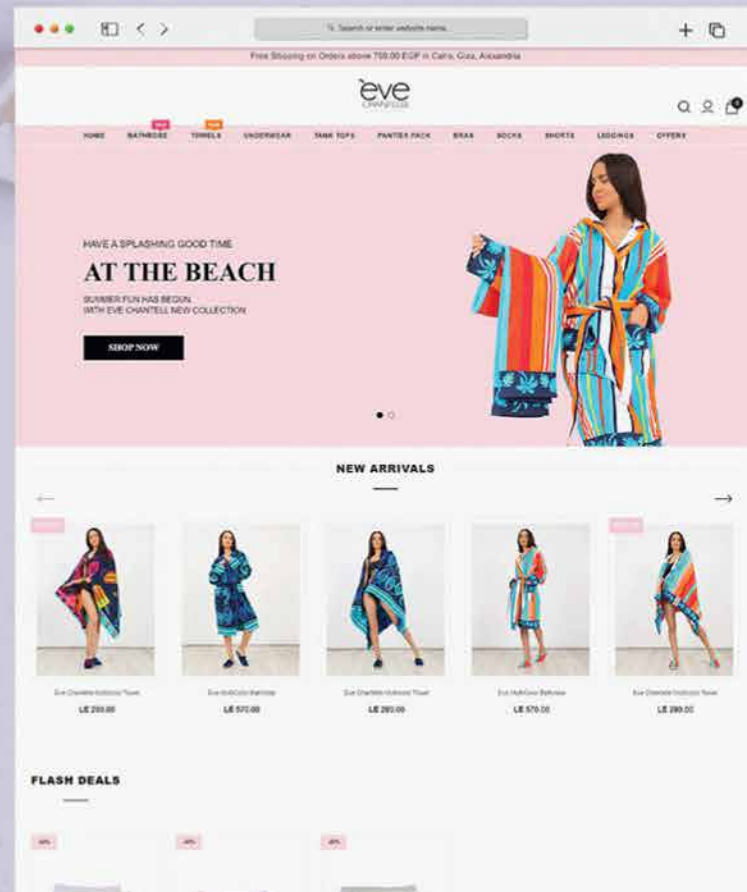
Search or enter website name

Free Shipping on Orders above 700.00 EGP in Cairo, Giza, Alexandria

ève CHANTELLE

HOME BATHROBE TOWELS UNDERWEAR TANK TOPS PANTIES PACK BRAS SOCKS SHORTS LEGGINGS OFFERS

HAVE A SPLASHING GOOD TIME

AT THE BEACH

SUMMER FUN HAS BEGUN
WITH EVE CHANTELL NEW COLLECTION

SHOP NOW

NEW ARRIVALS

Eve Chantelle MultiColor Towel
LE 280.00

Eve MultiColor Bathrobe
LE 570.00

Eve Chantelle MultiColor Towel
LE 280.00

Eve MultiColor Bathrobe
LE 570.00

Eve Chantelle MultiColor Towel
LE 280.00

FLASH DEALS

-20%

-20%

-20%